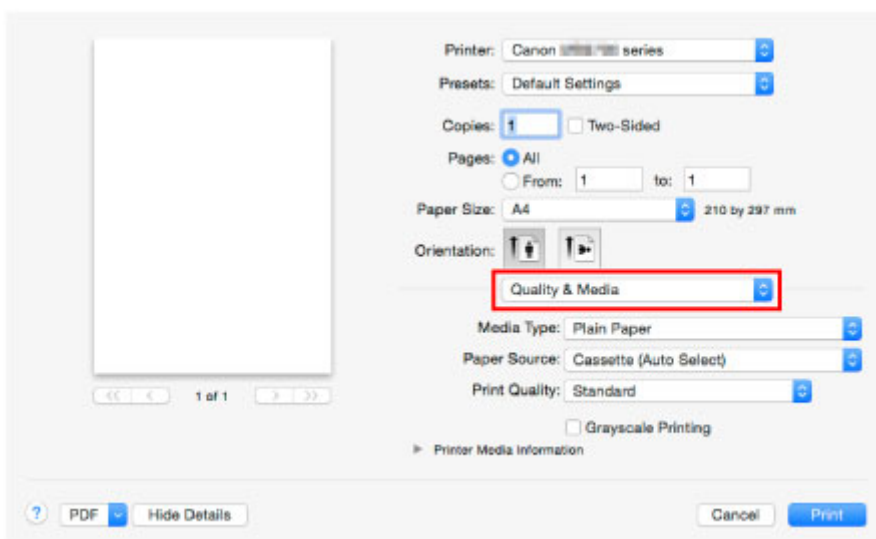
Printer: Canon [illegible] series

Presets: Default Settings

Copies: 1 Two-Sided

Pages: All

From: 1 to: 1

Paper Size: A4 210 by 297 mm

Orientation:

Quality & Media

Media Type: Plain Paper

Paper Source: Cassette (Auto Select)

Print Quality: Standard

Grayscale Printing

Printer Media Information

1 of 1

? PDF Hide Details

Cancel Print